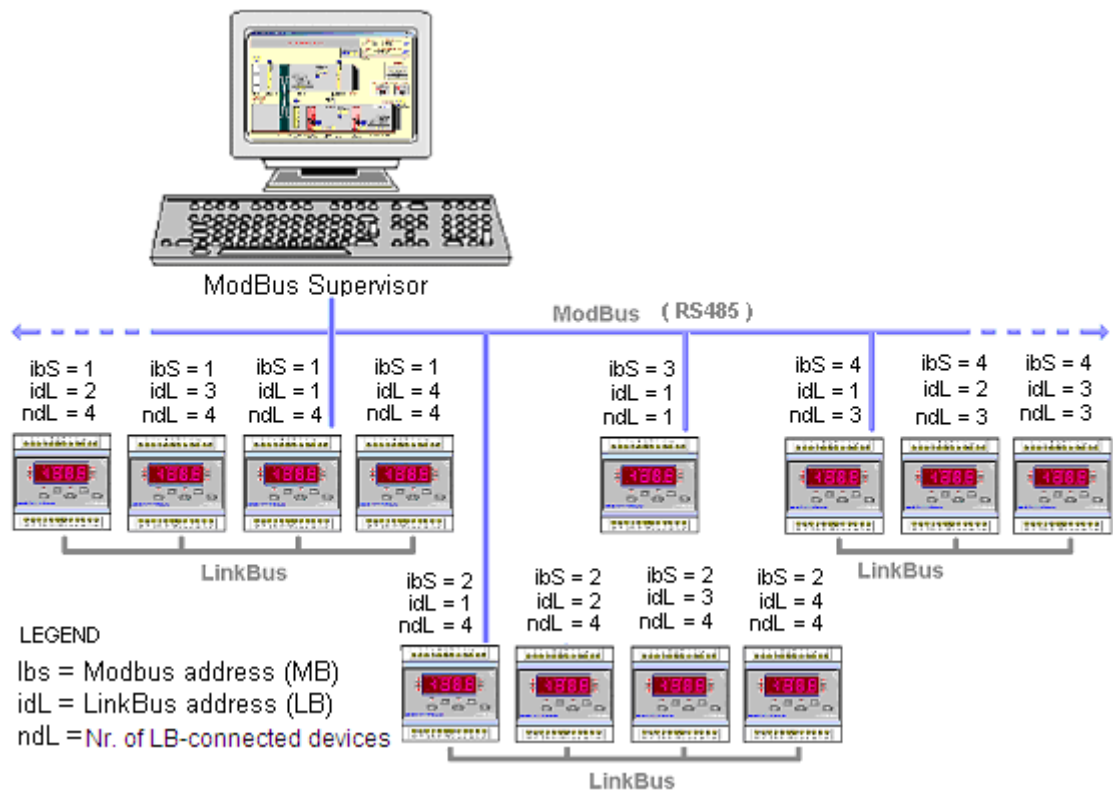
ModBus Supervisor

ModBus (RS485)

ibS = 1
idL = 2
ndL = 4

ibS = 1
idL = 3
ndL = 4

ibS = 1
idL = 1
ndL = 4

ibS = 1
idL = 4
ndL = 4

ibS = 3
idL = 1
ndL = 1

ibS = 4
idL = 1
ndL = 3

ibS = 4
idL = 2
ndL = 3

ibS = 4
idL = 3
ndL = 3

LinkBus

LinkBus

ibS = 2
idL = 1
ndL = 4

ibS = 2
idL = 2
ndL = 4

ibS = 2
idL = 3
ndL = 4

ibS = 2
idL = 4
ndL = 4

LEGEND
Ibs = Modbus address (MB)
idL = LinkBus address (LB)
ndL = Nr. of LB-connected devices

LinkBus